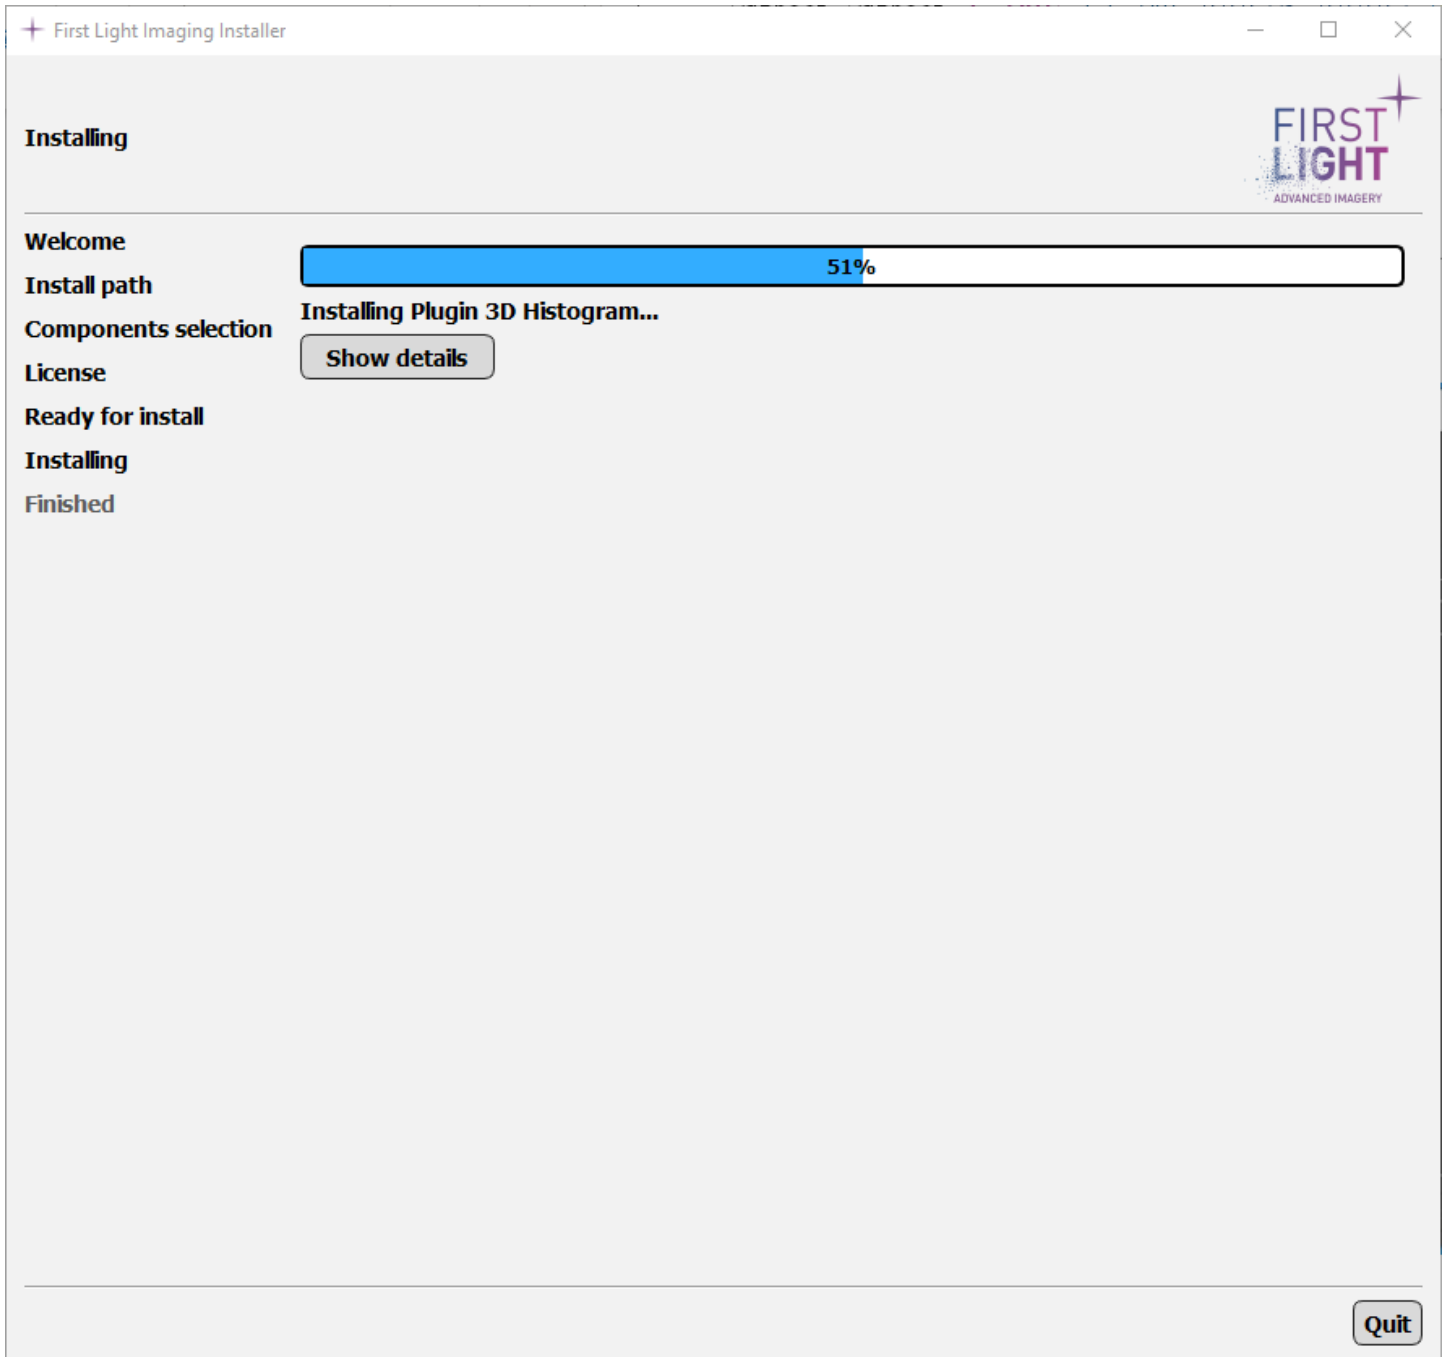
First Light Imaging Installer

Installing

FIRST LIGHT
ADVANCED IMAGERY

Welcome
Install path
Components selection
License
Ready for install
Installing
Finished

51%

Installing Plugin 3D Histogram...

Show details

Quit